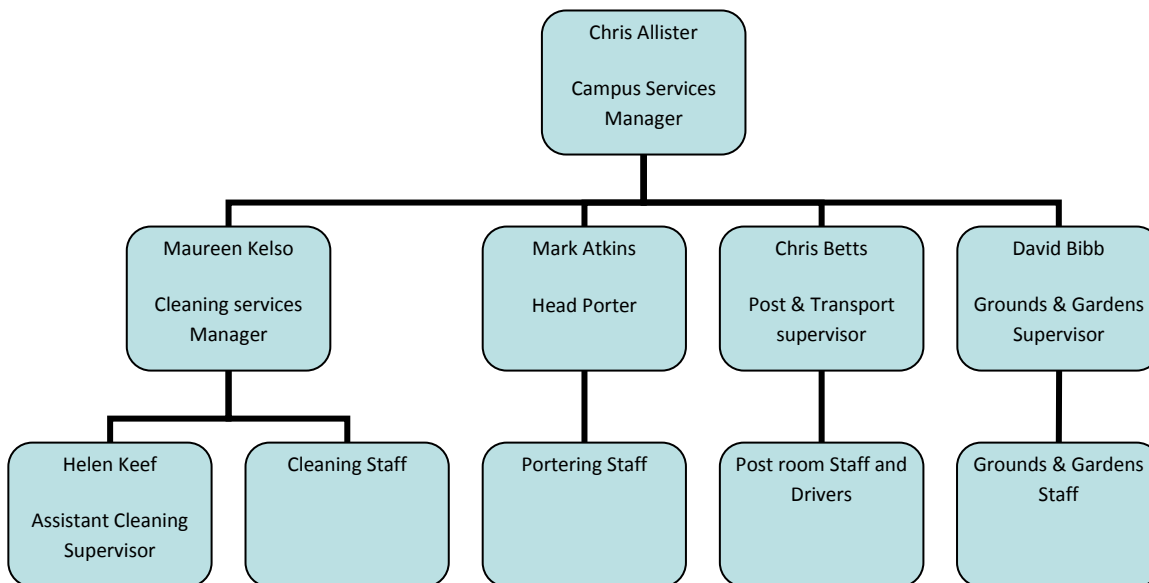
Chris Allister

Campus Services Manager

Maureen Kelso

Cleaning services Manager

Mark Atkins

Head Porter

Chris Betts

Post & Transport supervisor

David Bibb

Grounds & Gardens Supervisor

Helen Keef

Assistant Cleaning Supervisor

Cleaning Staff

Portering Staff

Post room Staff and Drivers

Grounds & Gardens Staff